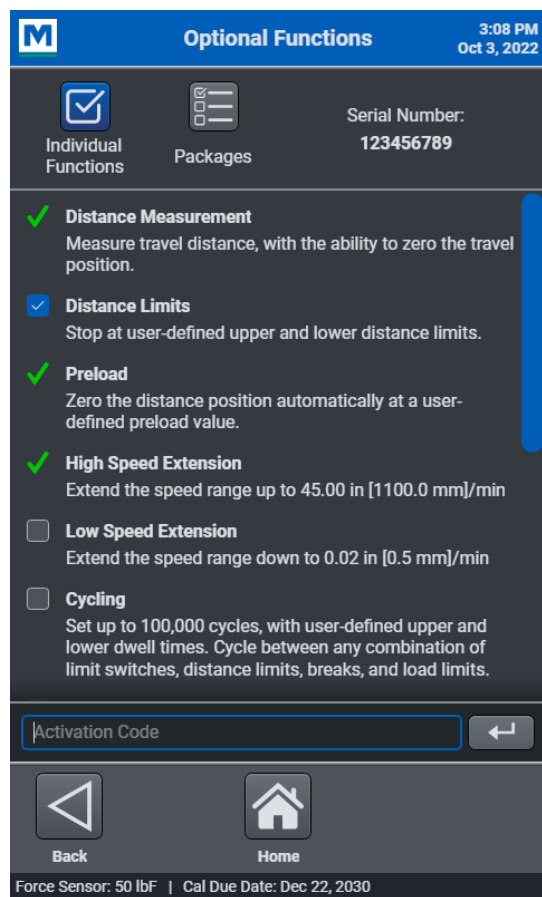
M

Optional Functions

3:08 PM
Oct 3, 2022

Individual Functions

Packages

Serial Number:
123456789

Distance Measurement
Measure travel distance, with the ability to zero the travel position.

Distance Limits
Stop at user-defined upper and lower distance limits.

Preload
Zero the distance position automatically at a user-defined preload value.

High Speed Extension
Extend the speed range up to 45.00 in [1100.0 mm]/min

Low Speed Extension
Extend the speed range down to 0.02 in [0.5 mm]/min

Cycling
Set up to 100,000 cycles, with user-defined upper and lower dwell times. Cycle between any combination of limit switches, distance limits, breaks, and load limits.

Activation Code

Back

Home

Force Sensor: 50 lbF | Cal Due Date: Dec 22, 2030